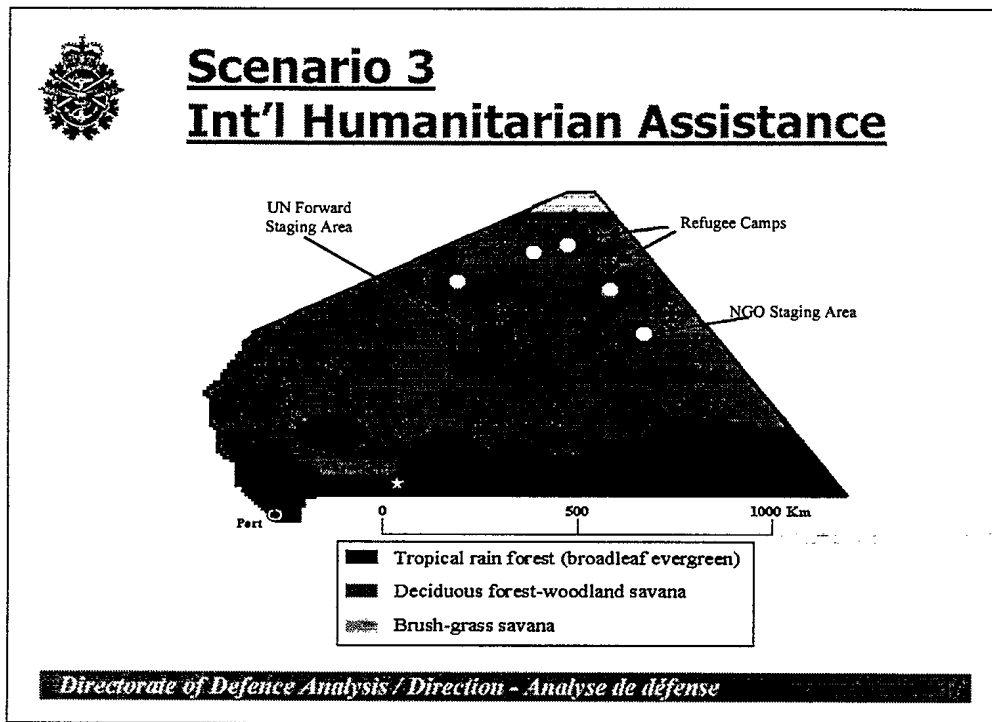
Scenario 3
Int'l Humanitarian Assistance

UN Forward Staging Area

Refugee Camps

NGO Staging Area

Port

0

500

1000 Km

Tropical rain forest (broadleaf evergreen)

Deciduous forest-woodland savana

Brush-grass savana

Directorate of Defence Analysis / Direction - Analyse de défense